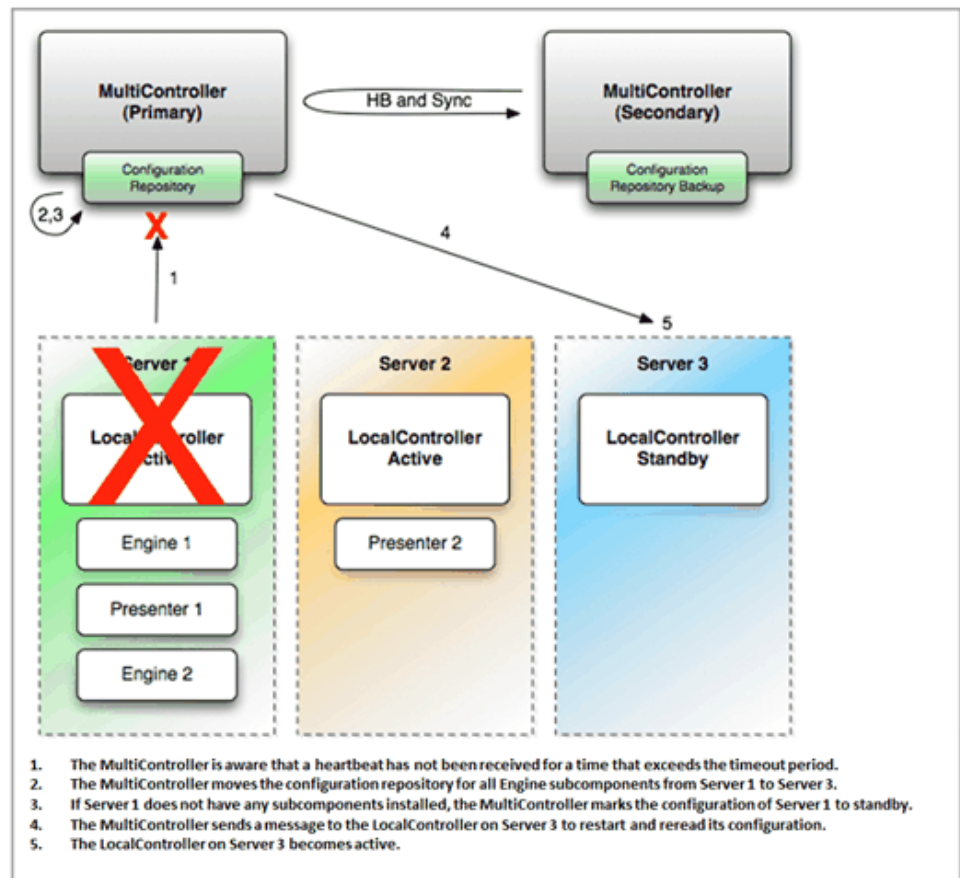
MultiController (Primary)

Configuration Repository

HB and Sync

MultiController (Secondary)

Configuration Repository Backup

2,3

4

1

5

Server 1

Local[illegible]troller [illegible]ctive

Engine 1

Presenter 1

Engine 2

Server 2

LocalController Active

Presenter 2

Server 3

LocalController Standby

1. The MultiController is aware that a heartbeat has not been received for a time that exceeds the timeout period.
2. The MultiController moves the configuration repository for all Engine subcomponents from Server 1 to Server 3.
3. If Server 1 does not have any subcomponents installed, the MultiController marks the configuration of Server 1 to standby.
4. The MultiController sends a message to the LocalController on Server 3 to restart and reread its configuration.
5. The LocalController on Server 3 becomes active.